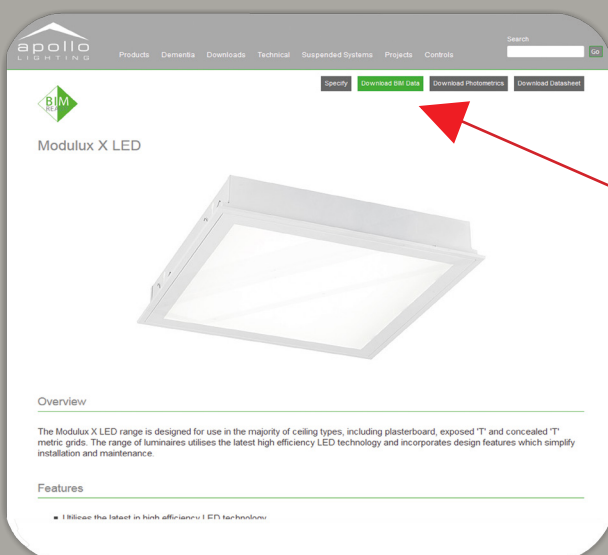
apollo
LIGHTING

Products Dementia Downloads Technical Suspended Systems Projects Controls

Search
Go

Specify Download BIM Data Download Photometrics Download Datasheet

BIM
READY

Modulux X LED

Overview

The Modulux X LED range is designed for use in the majority of ceiling types, including plasterboard, exposed 'T' and concealed 'T' metric grids. The range of luminaires utilises the latest high efficiency LED technology and incorporates design features which simplify installation and maintenance.

Features

Utilises the latest in high efficiency LED technology